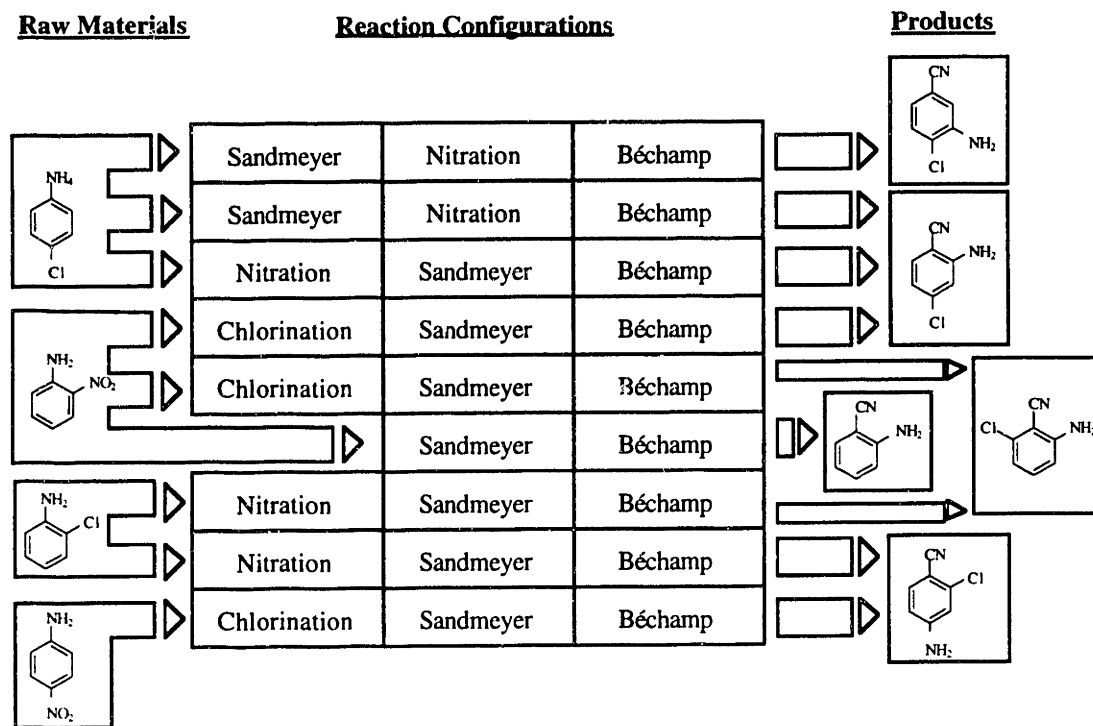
Raw Materials

Reaction Configurations

Products

| | | |
|---|---|---|
| Sandmeyer | Nitration | Béchamp |
| Sandmeyer | Nitration | Béchamp |
| Nitration | Sandmeyer | Béchamp |
| Chlorination | Sandmeyer | Béchamp |
| Chlorination | Sandmeyer | Béchamp |
| | Sandmeyer | Béchamp |
| Nitration | Sandmeyer | Béchamp |
| Nitration | Sandmeyer | Béchamp |
| Chlorination | Sandmeyer | Béchamp |

$NH_4$
Cl

$NH_2$
$NO_2$

$NH_2$
Cl

$NH_2$
$NO_2$

CN
$NH_2$
Cl

CN
$NH_2$
Cl

CN
$NH_2$

Cl
CN
$NH_2$

CN
Cl
$NH_2$